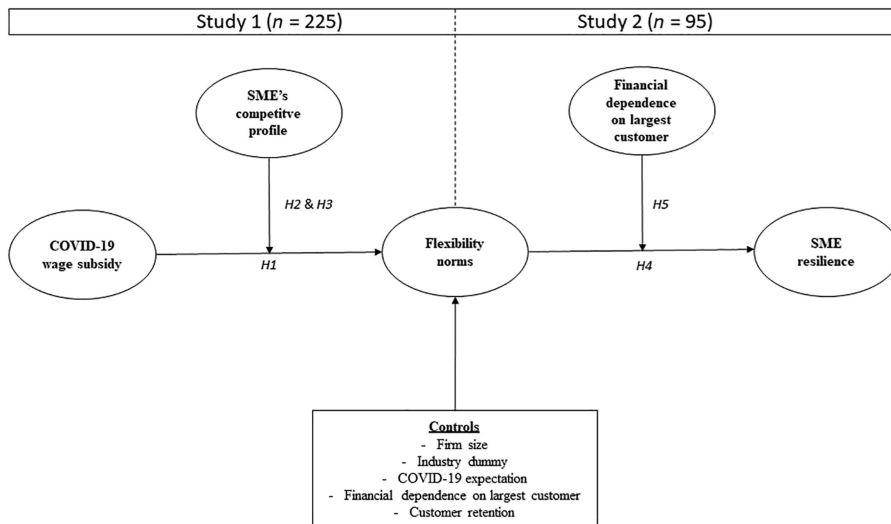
Study 1 ($n$ = 225)

Study 2 ($n$ = 95)

SME's competitve profile

Financial dependence on largest customer

H2 & H3

H5

COVID-19 wage subsidy

H1

Flexibility norms

H4

SME resilience

Controls
- Firm size
- Industry dummy
- COVID-19 expectation
- Financial dependence on largest customer
- Customer retention